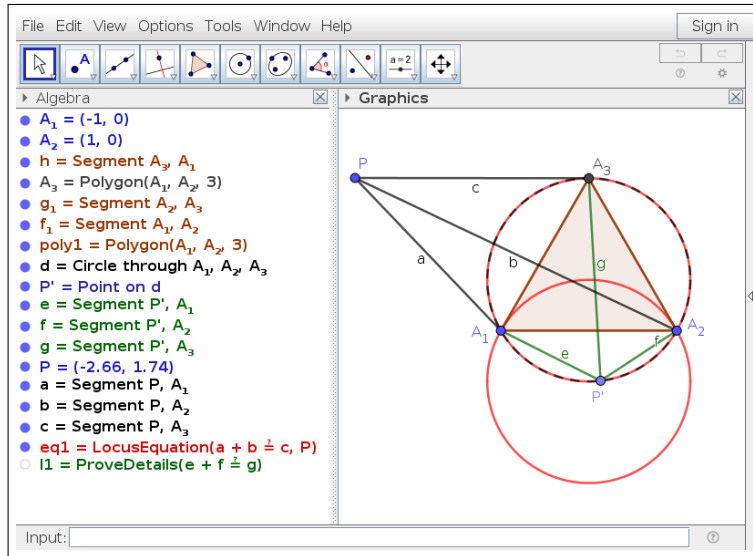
File Edit View Options Tools Window Help

Sign in

Algebra

$A_1 = (-1, 0)$
$A_2 = (1, 0)$
h = Segment $A_3$, $A_1$
$A_3$ = Polygon($A_1$, $A_2$, 3)
$g_1$ = Segment $A_2$, $A_3$
$f_1$ = Segment $A_1$, $A_2$
poly1 = Polygon($A_1$, $A_2$, 3)
d = Circle through $A_1$, $A_2$, $A_3$
P' = Point on d
e = Segment P', $A_1$
f = Segment P', $A_2$
g = Segment P', $A_3$
P = (-2.66, 1.74)
a = Segment P, $A_1$
b = Segment P, $A_2$
c = Segment P, $A_3$
eq1 = LocusEquation(a + b $\stackrel{?}{=}$ c, P)
l1 = ProveDetails(e + f $\stackrel{?}{=}$ g)

Graphics

P
$A_3$
c
a
b
g
$A_1$
$A_2$
e
f
P'

Input: